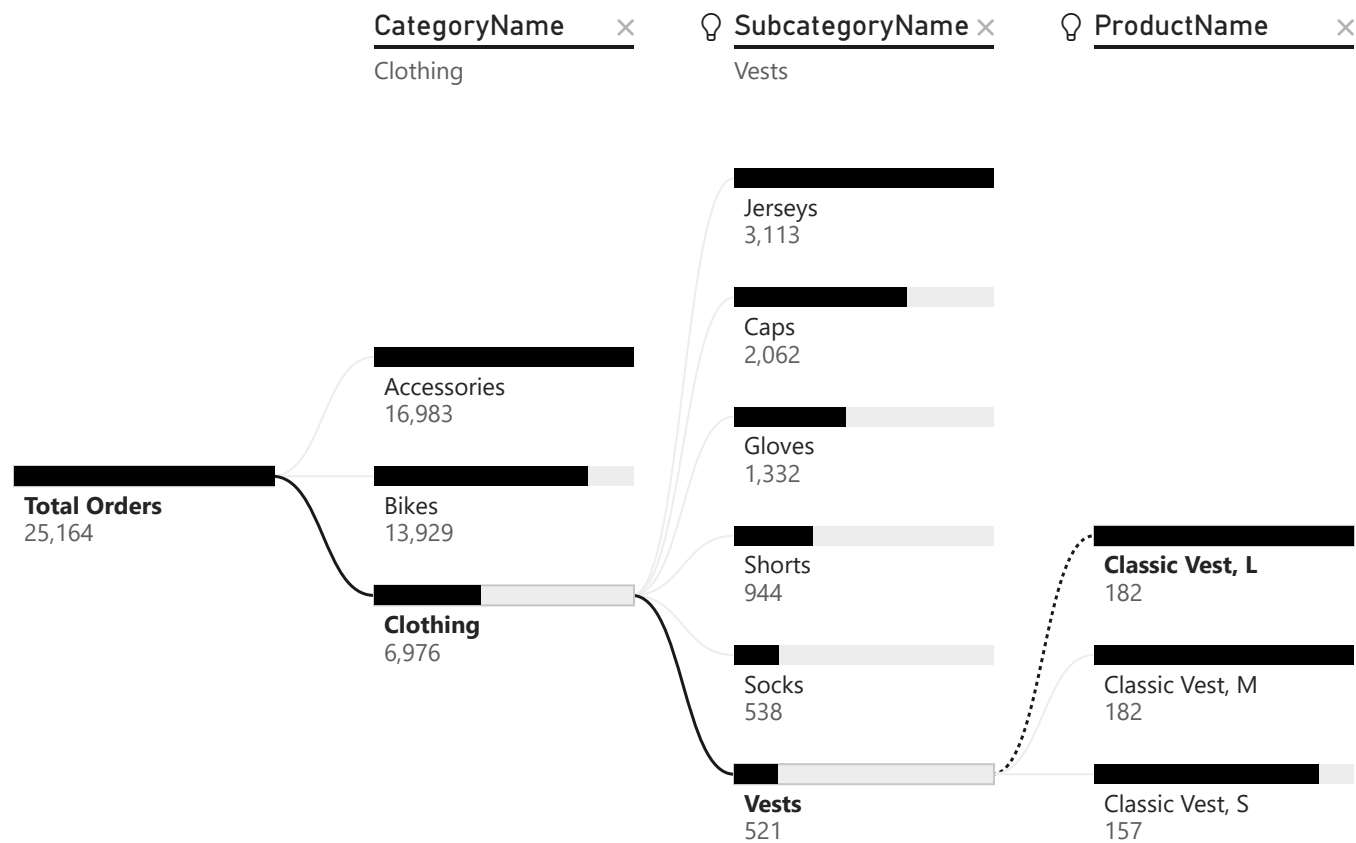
CategoryName ×
Clothing

SubcategoryName ×
Vests

ProductName ×

Total Orders
25,164

Accessories
16,983

Bikes
13,929

Clothing
6,976

Jerseys
3,113

Caps
2,062

Gloves
1,332

Shorts
944

Socks
538

Vests
521

Classic Vest, L
182

Classic Vest, M
182

Classic Vest, S
157